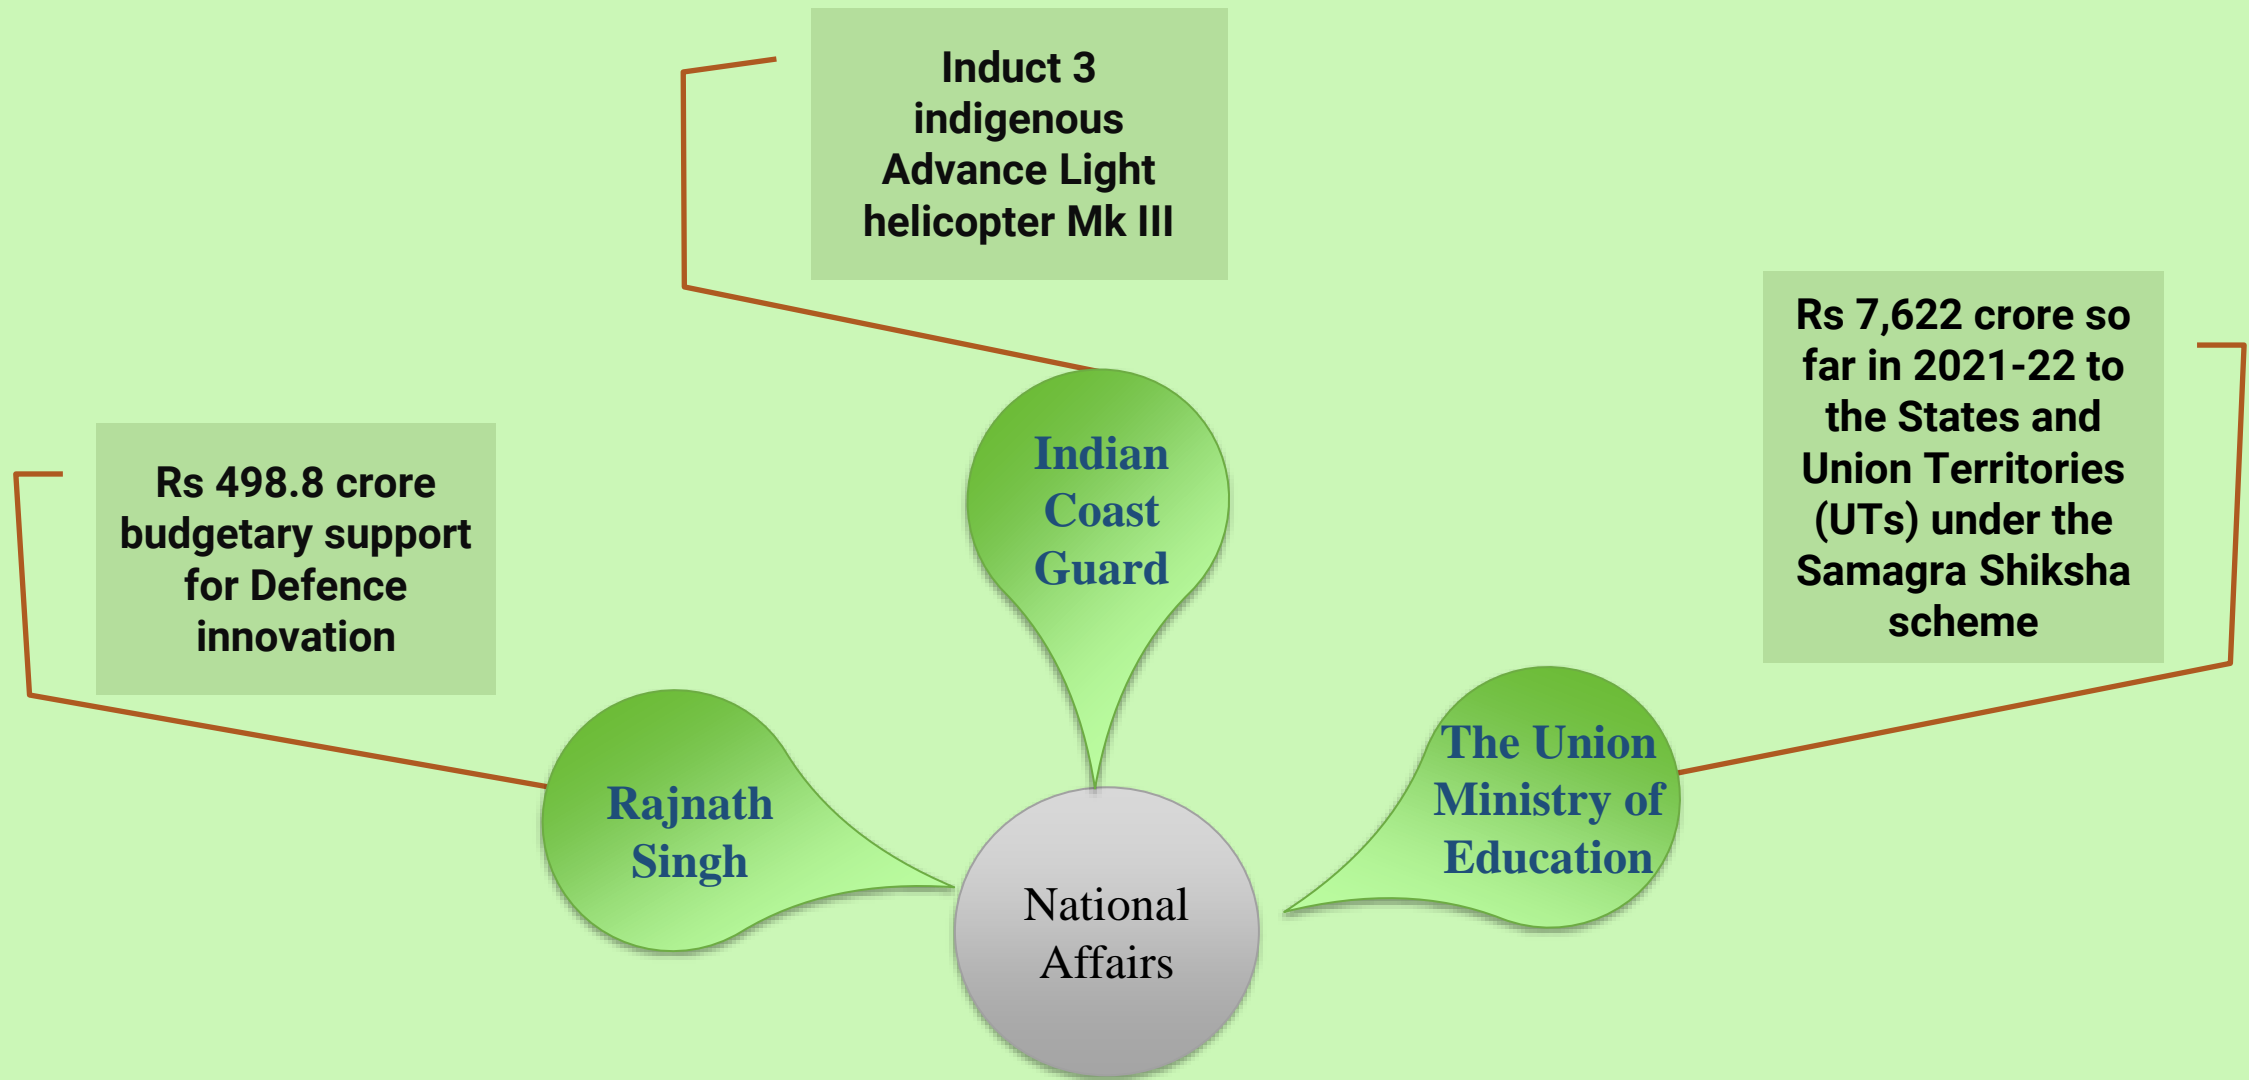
Induct 3 indigenous Advance Light helicopter Mk III

Indian Coast Guard

Rs 7,622 crore so far in 2021-22 to the States and Union Territories (UTs) under the Samagra Shiksha scheme

Rs 498.8 crore budgetary support for Defence innovation

Rajnath Singh

The Union Ministry of Education

National Affairs